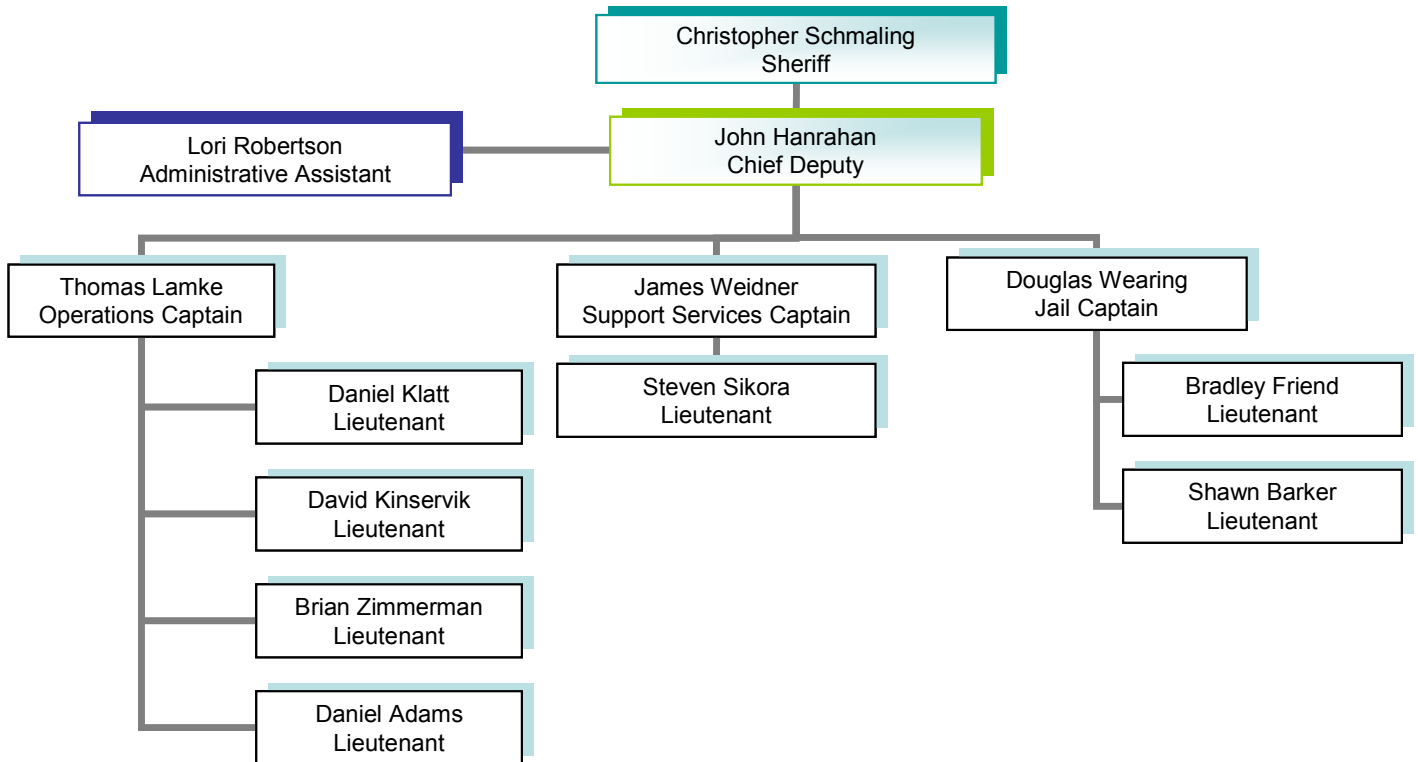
Christopher Schmaling
Sheriff

Lori Robertson
Administrative Assistant

John Hanrahan
Chief Deputy

Thomas Lamke
Operations Captain

Daniel Klatt
Lieutenant

David Kinservik
Lieutenant

Brian Zimmerman
Lieutenant

Daniel Adams
Lieutenant

James Weidner
Support Services Captain

Steven Sikora
Lieutenant

Douglas Wearing
Jail Captain

Bradley Friend
Lieutenant

Shawn Barker
Lieutenant